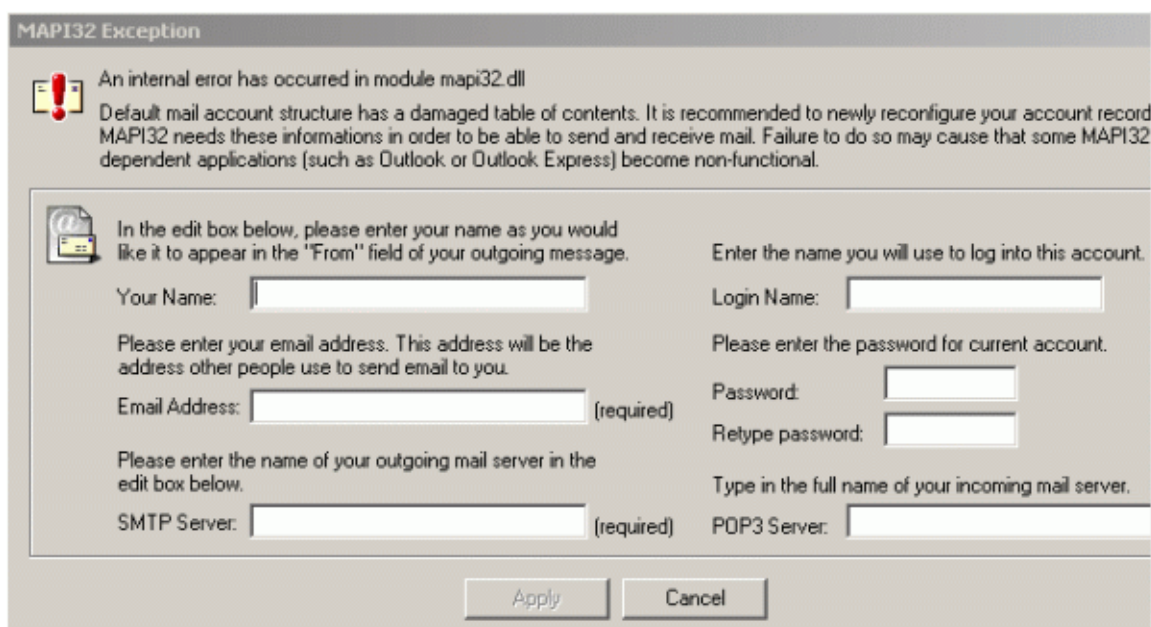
MAPI32 Exception

An internal error has occurred in module mapi32.dll

Default mail account structure has a damaged table of contents. It is recommended to newly reconfigure your account record MAPI32 needs these informations in order to be able to send and receive mail. Failure to do so may cause that some MAPI32 dependent applications (such as Outlook or Outlook Express) become non-functional.

In the edit box below, please enter your name as you would like it to appear in the "From" field of your outgoing message.

Your Name:

Please enter your email address. This address will be the address other people use to send email to you.

Email Address: (required)

Please enter the name of your outgoing mail server in the edit box below.

SMTP Server: (required)

Enter the name you will use to log into this account.

Login Name:

Please enter the password for current account.

Password:

Retype password:

Type in the full name of your incoming mail server.

POP3 Server:

Apply

Cancel